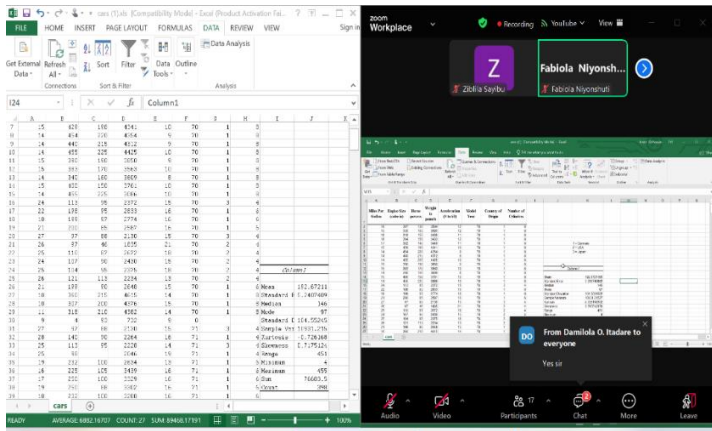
cars (1).xls [Compatibility Mode] - Excel (Product Activation Fa...

FILE HOME INSERT PAGE LAYOUT FORMULAS DATA REVIEW VIEW Sign in

Get External Data · Refresh All · Sort Filter Data Tools · Outline · Data Analysis

Connections Sort & Filter Analysis

I24 Column1

| | A | B | C | D | E | F | G | H | I | J |
|---|---|---|---|---|---|---|---|---|---|---|
| 7 | 15 | 429 | 198 | 4341 | 10 | 70 | 1 | 0 | | |
| 8 | 14 | 454 | 220 | 4354 | 9 | 70 | 1 | 0 | | |
| 9 | 14 | 440 | 215 | 4312 | 9 | 70 | 1 | 0 | | |
| 10 | 14 | 455 | 225 | 4425 | 10 | 70 | 1 | 0 | | |
| 11 | 15 | 390 | 190 | 3850 | 9 | 70 | 1 | 0 | | |
| 12 | 15 | 383 | 170 | 3563 | 10 | 70 | 1 | 0 | | |
| 13 | 14 | 340 | 160 | 3609 | 8 | 70 | 1 | 0 | | |
| 14 | 15 | 400 | 150 | 3761 | 10 | 70 | 1 | 0 | | |
| 15 | 14 | 455 | 225 | 3086 | 10 | 70 | 1 | 0 | | |
| 16 | 24 | 113 | 95 | 2372 | 15 | 70 | 3 | 4 | | |
| 17 | 22 | 198 | 95 | 2833 | 16 | 70 | 1 | 6 | | |
| 18 | 18 | 199 | 97 | 2774 | 16 | 70 | 1 | 6 | | |
| 19 | 21 | 200 | 85 | 2587 | 16 | 70 | 1 | 6 | | |
| 20 | 27 | 97 | 88 | 2130 | 15 | 70 | 3 | 4 | | |
| 21 | 26 | 97 | 46 | 1835 | 21 | 70 | 2 | 4 | | |
| 22 | 25 | 110 | 87 | 2672 | 18 | 70 | 2 | 4 | | |
| 23 | 24 | 107 | 90 | 2430 | 15 | 70 | 2 | 4 | | |
| 24 | 25 | 104 | 95 | 2375 | 18 | 70 | 2 | 4 | Column1 | |
| 25 | 26 | 121 | 113 | 2234 | 13 | 70 | 2 | 4 | | |
| 26 | 21 | 199 | 90 | 2648 | 15 | 70 | 1 | 6 | Mean | 192.67211 |
| 27 | 10 | 360 | 215 | 4615 | 14 | 70 | 1 | 8 | Standard E | 5.2407489 |
| 28 | 10 | 307 | 200 | 4376 | 15 | 70 | 1 | 8 | Median | 146 |
| 29 | 11 | 318 | 210 | 4382 | 14 | 70 | 1 | 8 | Mode | 97 |
| 30 | 9 | 4 | 93 | 732 | 9 | 0 | 0 | 0 | Standard D | 104.55265 |
| 31 | 27 | 97 | 88 | 2130 | 15 | 71 | 3 | 4 | Sample Var | 10931.256 |
| 32 | 28 | 140 | 90 | 2264 | 16 | 71 | 1 | 4 | Kurtosis | -0.726368 |
| 33 | 25 | 113 | 95 | 2228 | 14 | 71 | 3 | 4 | Skewness | 0.7175124 |
| 34 | 25 | 98 | | 2046 | 19 | 71 | 1 | 4 | Range | 451 |
| 35 | 19 | 232 | 100 | 2634 | 13 | 71 | 1 | 6 | Minimum | 4 |
| 36 | 16 | 225 | 105 | 3439 | 16 | 71 | 1 | 6 | Maximum | 455 |
| 37 | 17 | 250 | 100 | 3329 | 16 | 71 | 1 | 6 | Sum | 76603.5 |
| 38 | 19 | 250 | 88 | 3302 | 16 | 71 | 1 | 6 | Count | 398 |
| 39 | 18 | 232 | 100 | 3288 | 16 | 71 | 1 | 6 | | |

cars

READY AVERAGE: 6882.16707 COUNT: 27 SUM: 89466.17191 100%

zoom Workplace

Recording Youtube View

Z Zibilia Sayibu

Fabiola Niyonsh... Fabiola Niyonshuti

Miles Per Gallon | Engine Size (cubic in) | Horse-power | Weight in pounds | Acceleration (0 to 60) | Model Year | Country of Origin | Number of Cylinders

Mean
Standard Error
Median
Mode
Standard Deviation
Sample Variance
Kurtosis
Skewness
Range
Minimum
Maximum
Sum
Count

DO From Damilola O. Itadare to everyone

Yes sir

Audio Video Participants 17 Chat More Leave